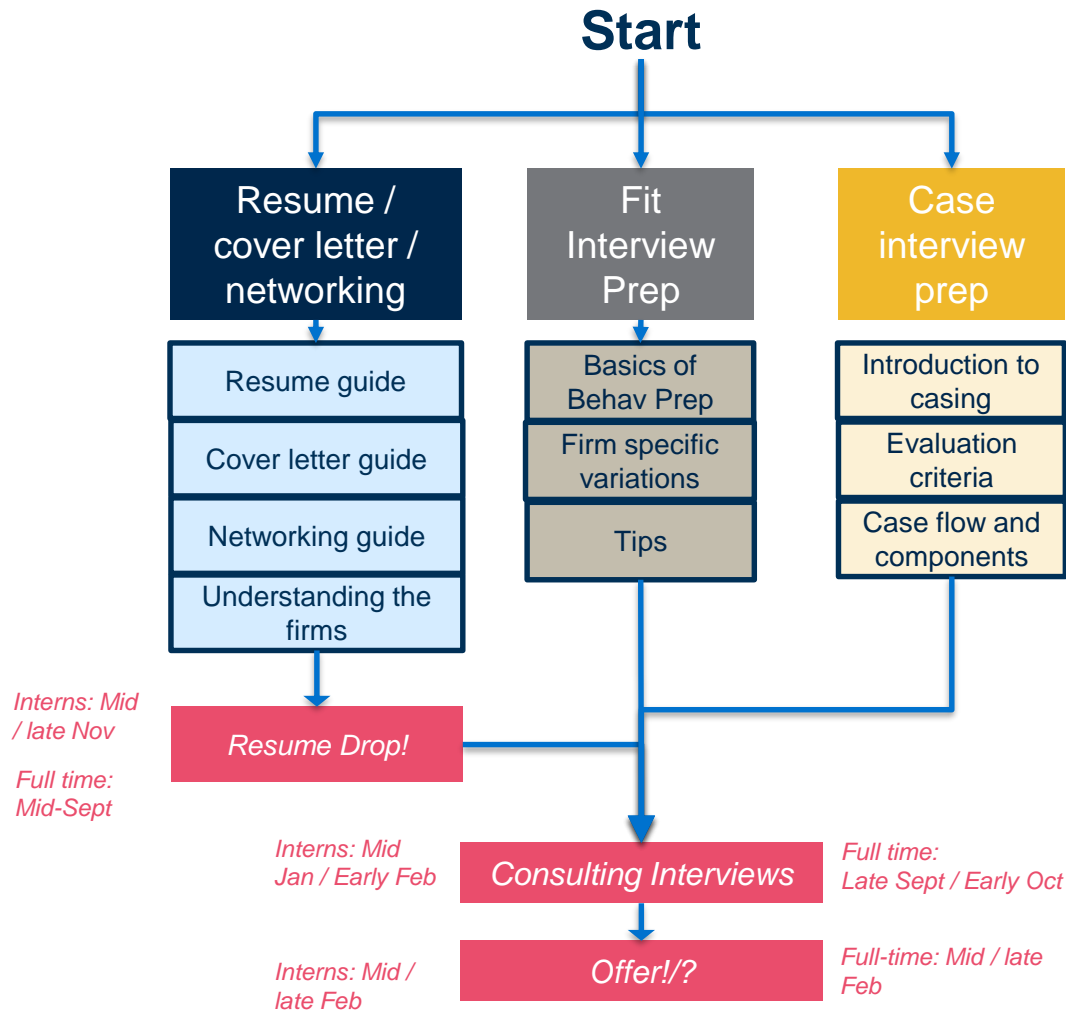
Start

Resume / cover letter / networking

Resume guide

Cover letter guide

Networking guide

Understanding the firms

Fit Interview Prep

Basics of Behav Prep

Firm specific variations

Tips

Case interview prep

Introduction to casing

Evaluation criteria

Case flow and components

Interns: Mid / late Nov

Full time: Mid-Sept

Resume Drop!

Interns: Mid Jan / Early Feb

Consulting Interviews

Full time: Late Sept / Early Oct

Interns: Mid / late Feb

Offer!/?

Full-time: Mid / late Feb